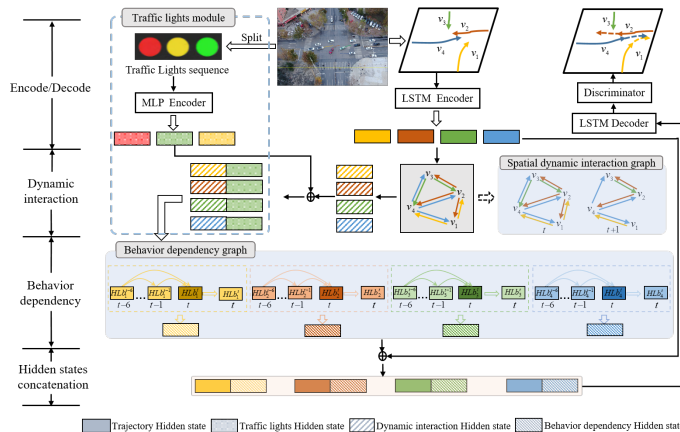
Encode/Decode

Dynamic interaction

Behavior dependency

Hidden states concatenation

Traffic lights module

Split

Traffic Lights sequence

MLP Encoder

$v_3$ $v_2$ $v_4$ $v_1$

LSTM Encoder

$v_3$ $v_2$ $v_4$ $v_1$

Discriminator

LSTM Decoder

Spatial dynamic interaction graph

$v_3$ $v_2$ $v_4$ $v_1$

$v_3$ $v_2$ $v_4$ $v_1$ $t$

$v_3$ $v_2$ $v_4$ $v_1$ $t$

$v_3$ $v_2$ $v_4$ $v_1$ $t+1$

Behavior dependency graph

$HLk_1^{t-6}$ ... $HLk_1^{t-1}$ $HLk_1^t$ $HLk_1^t$ $t-6$ $t-1$ $t$

$HLk_2^{t-6}$ ... $HLk_2^{t-1}$ $HLk_2^t$ $HLk_2^t$ $t-6$ $t-1$ $t$

$HLk_3^{t-6}$ ... $HLk_3^{t-1}$ $HLk_3^t$ $HLk_3^t$ $t-6$ $t-1$ $t$

$HLk_4^{t-6}$ ... $HLk_4^{t-1}$ $HLk_4^t$ $HLk_4^t$ $t-6$ $t-1$ $t$

Trajectory Hidden state Traffic lights Hidden state Dynamic interaction Hidden state Behavior dependency Hidden state